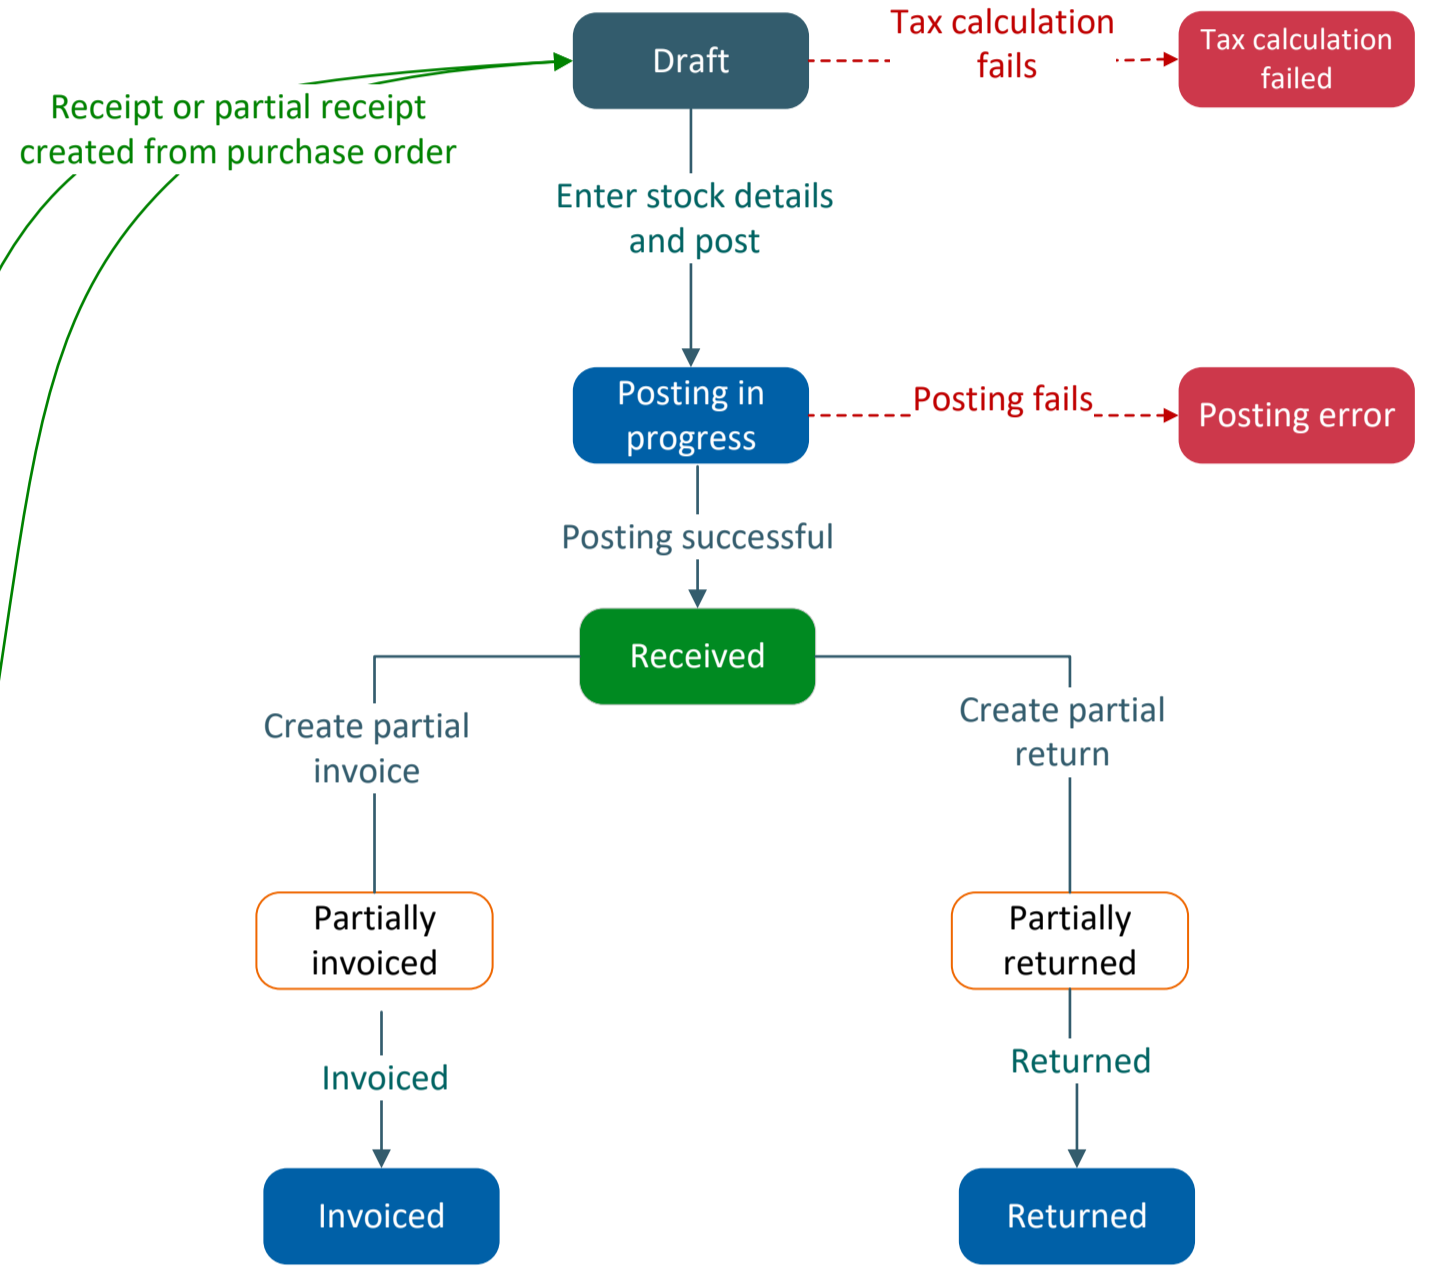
Receipt or partial receipt created from purchase order

Draft

Tax calculation fails

Tax calculation failed

Enter stock details and post

Posting in progress

Posting fails

Posting error

Posting successful

Received

Create partial invoice

Create partial return

Partially invoiced

Partially returned

Invoiced

Returned

Invoiced

Returned